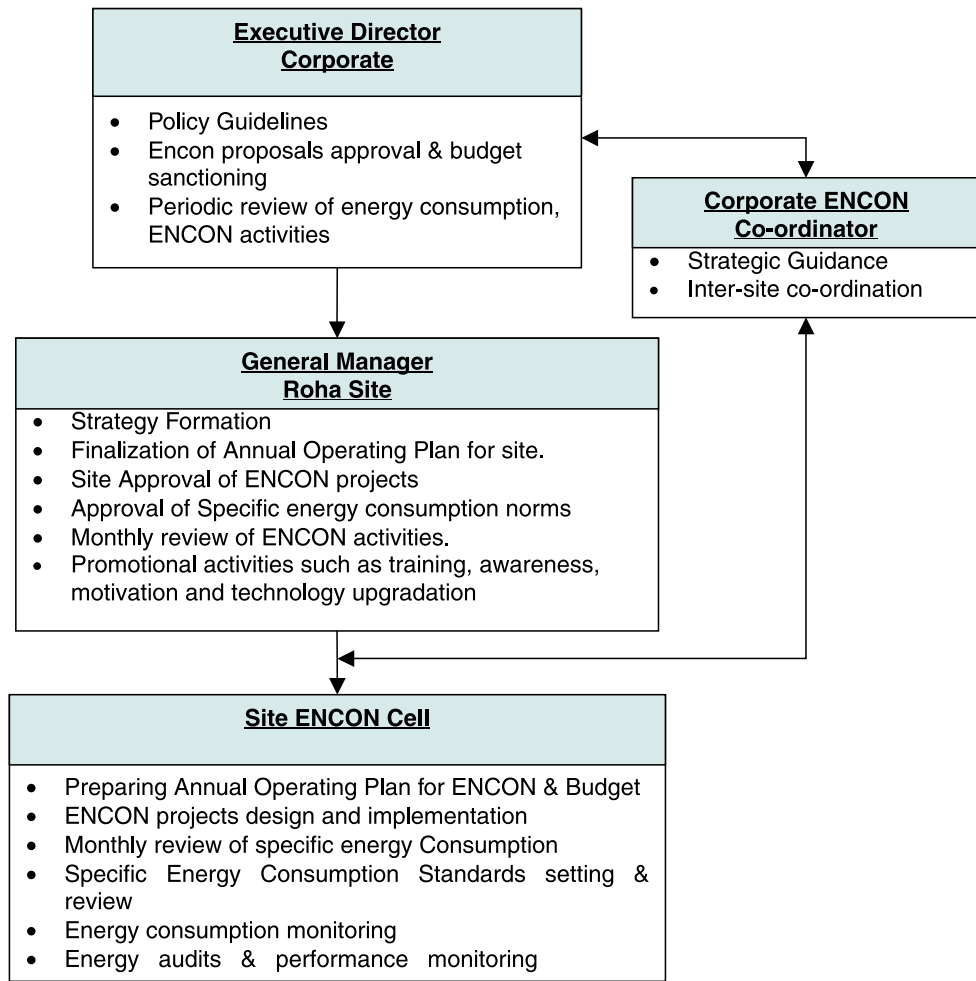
Executive Director
Corporate

- Policy Guidelines
- Encon proposals approval & budget sanctioning
- Periodic review of energy consumption, ENCON activities

Corporate ENCON
Co-ordinator

- Strategic Guidance
- Inter-site co-ordination

General Manager
Roha Site

- Strategy Formation
- Finalization of Annual Operating Plan for site.
- Site Approval of ENCON projects
- Approval of Specific energy consumption norms
- Monthly review of ENCON activities.
- Promotional activities such as training, awareness, motivation and technology upgradation

Site ENCON Cell

- Preparing Annual Operating Plan for ENCON & Budget
- ENCON projects design and implementation
- Monthly review of specific energy Consumption
- Specific Energy Consumption Standards setting & review
- Energy consumption monitoring
- Energy audits & performance monitoring